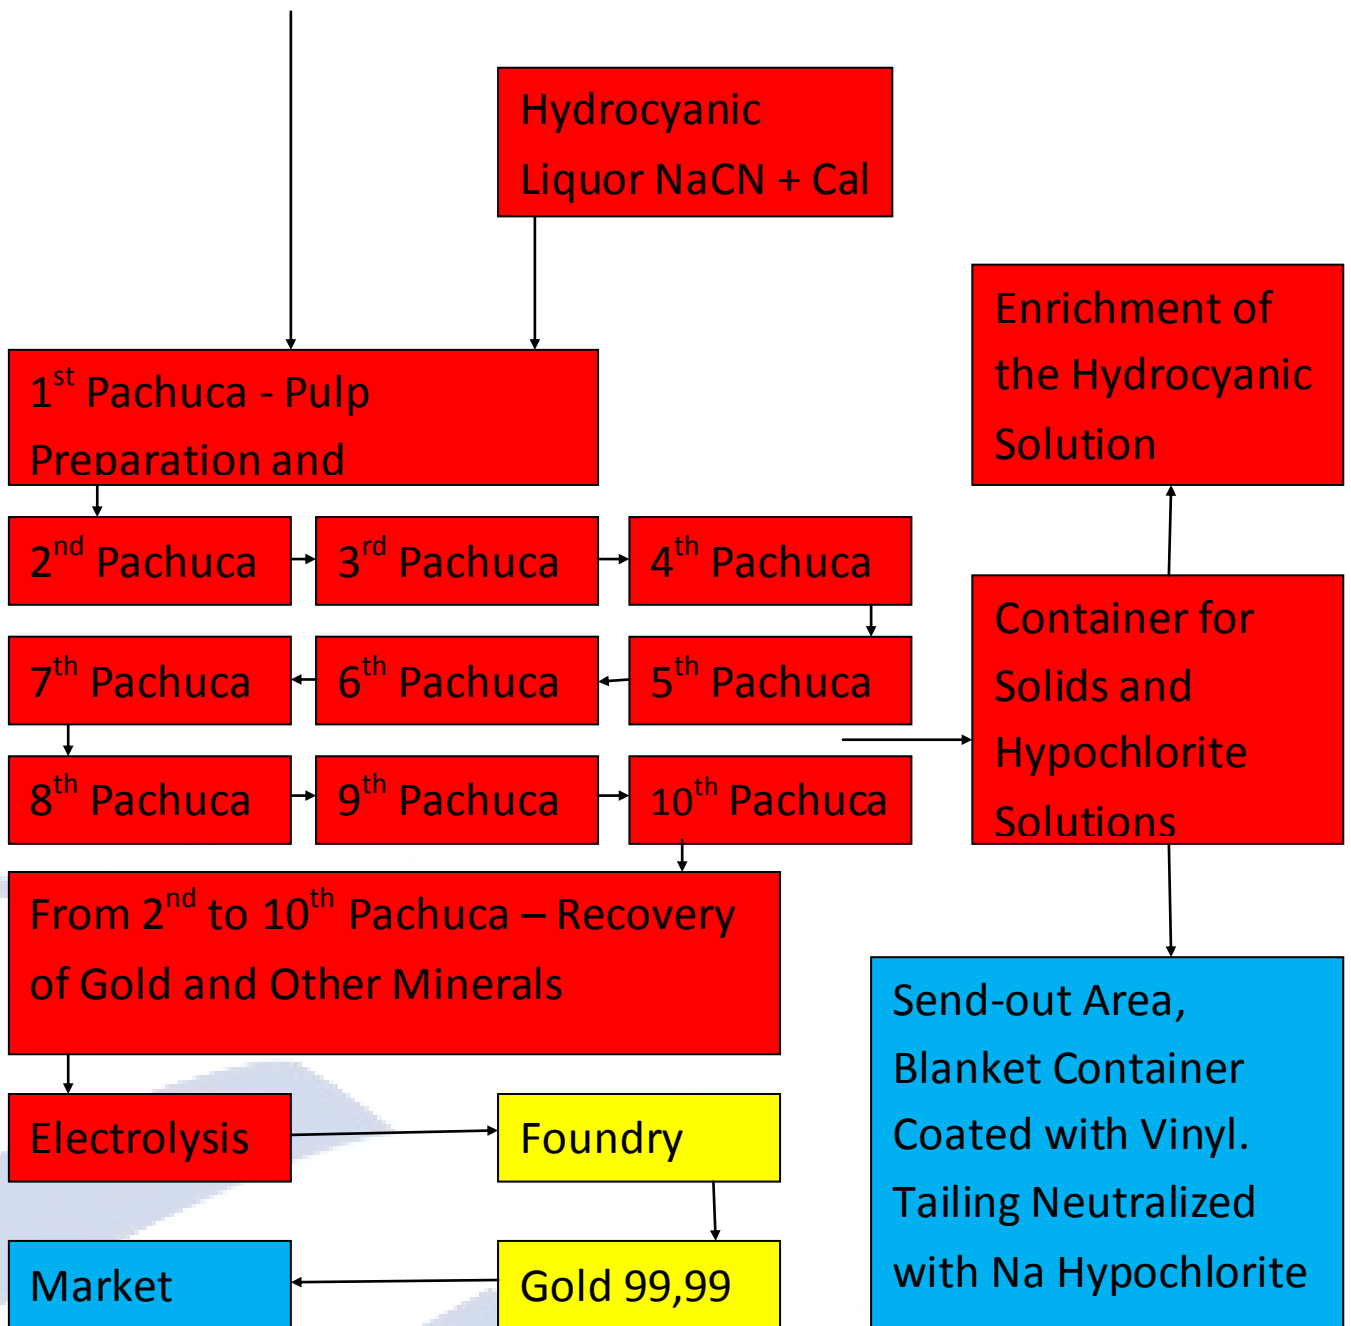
Hydrocyanic Liquor NaCN + Cal

Enrichment of the Hydrocyanic Solution

1$^{st}$ Pachuca - Pulp Preparation and

2$^{nd}$ Pachuca

3$^{rd}$ Pachuca

4$^{th}$ Pachuca

Container for Solids and Hypochlorite Solutions

7$^{th}$ Pachuca

6$^{th}$ Pachuca

5$^{th}$ Pachuca

8$^{th}$ Pachuca

9$^{th}$ Pachuca

10$^{th}$ Pachuca

From 2$^{nd}$ to 10$^{th}$ Pachuca – Recovery of Gold and Other Minerals

Send-out Area, Blanket Container Coated with Vinyl. Tailing Neutralized with Na Hypochlorite

Electrolysis

Foundry

Market

Gold 99,99